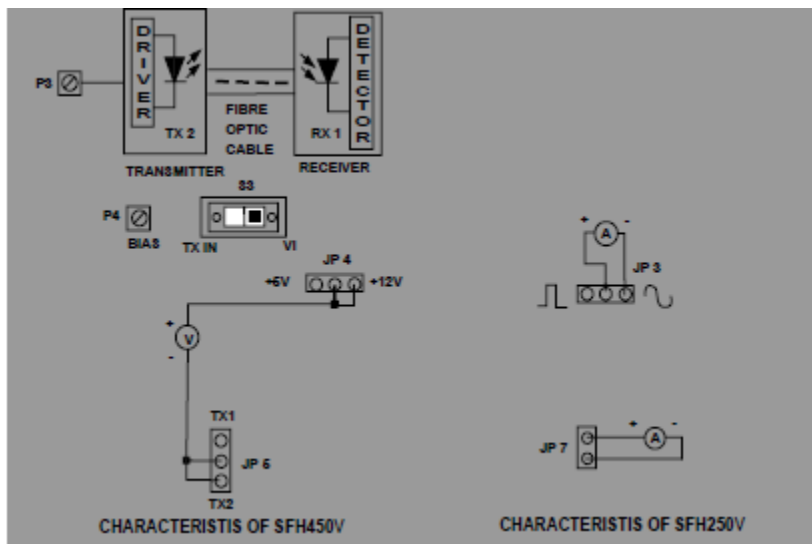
P3

DRIVER

TX 2

TRANSMITTER

FIBRE OPTIC CABLE

DETECTOR

RX 1

RECEIVER

S3

P4

BIAS

TX IN

VI

JP 4

+6V

+12V

+

V

-

TX1

JP 5

TX2

+

A

-

JP 3

JP 7

+

A

-

CHARACTERISTIS OF SFH450V

CHARACTERISTIS OF SFH250V